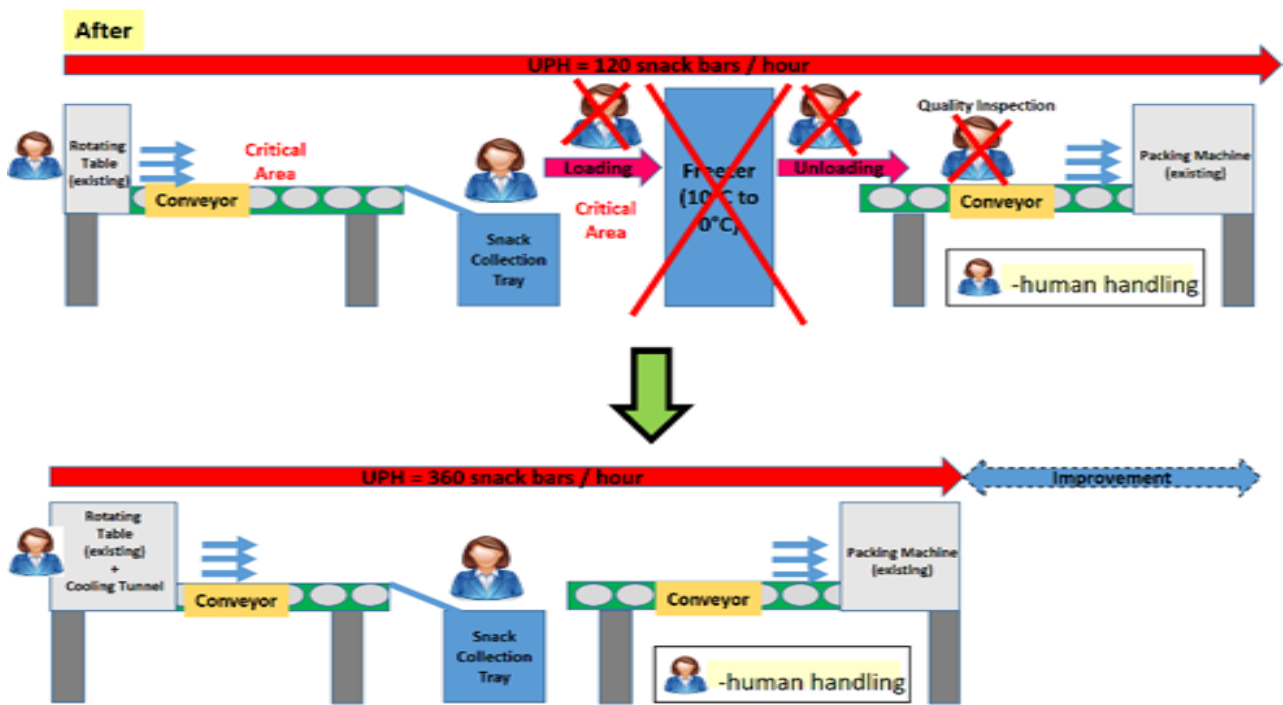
After

UPH = 120 snack bars / hour

Rotating Table (existing)

Critical Area

Conveyor

Snack Collection Tray

Loading

Critical Area

Freezer (10°C to 0°C)

Unloading

Quality Inspection

Conveyor

Packing Machine (existing)

-human handling

UPH = 360 snack bars / hour

Improvement

Rotating Table (existing) + Cooling Tunnel

Conveyor

Snack Collection Tray

Conveyor

Packing Machine (existing)

-human handling